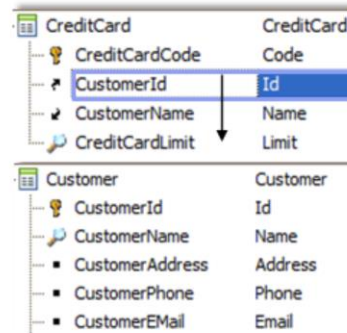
| | |
|---|---|
| CreditCard | CreditCard |
| CreditCardCode | Code |
| CustomerId | Id |
| CustomerName | Name |
| CreditCardLimit | Limit |
| Customer | Customer |
| CustomerId | Id |
| CustomerName | Name |
| CustomerAddress | Address |
| CustomerPhone | Phone |
| CustomerEMail | Email |